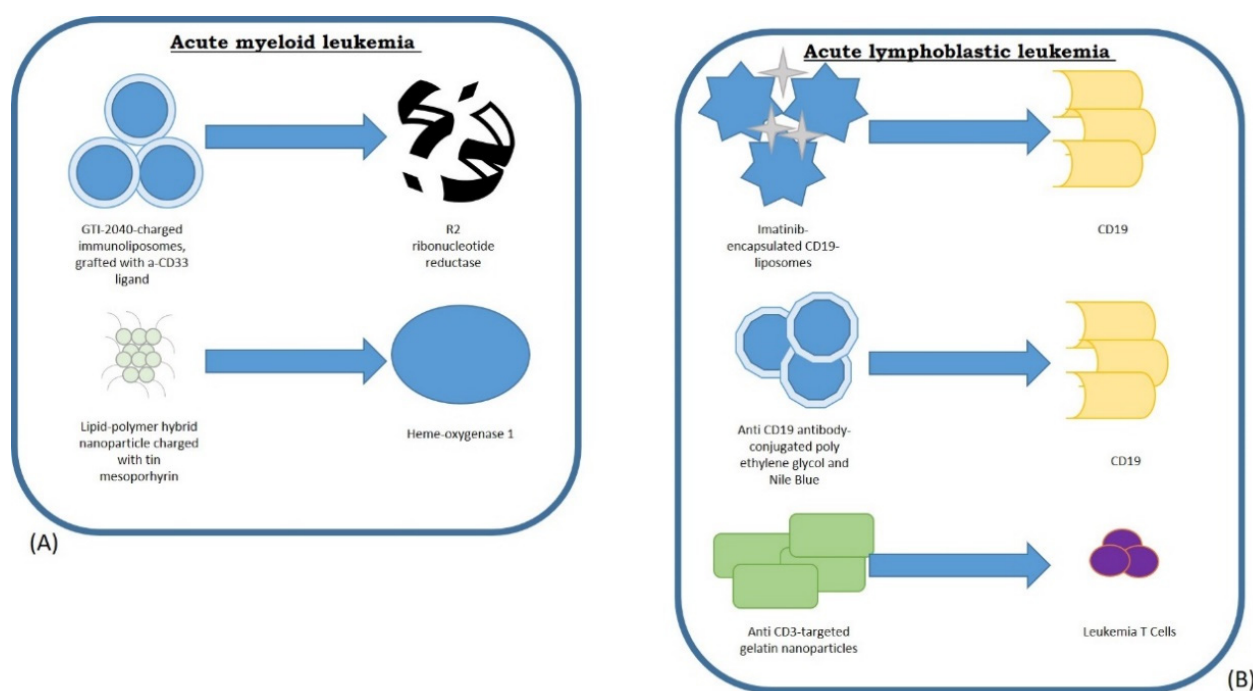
Acute myeloid leukemia

GTI-2040-charged immunoliposomes, grafted with a-CD33 ligand

R2 ribonucleotide reductase

Lipid-polymer hybrid nanoparticle charged with tin mesoporhyrin

Heme-oxygenase 1

(A)

Acute lymphoblastic leukemia

Imatinib-encapsulated CD19-liposomes

CD19

Anti CD19 antibody-conjugated poly ethylene glycol and Nile Blue

CD19

Anti CD3-targeted gelatin nanoparticles

Leukemia T Cells

(B)